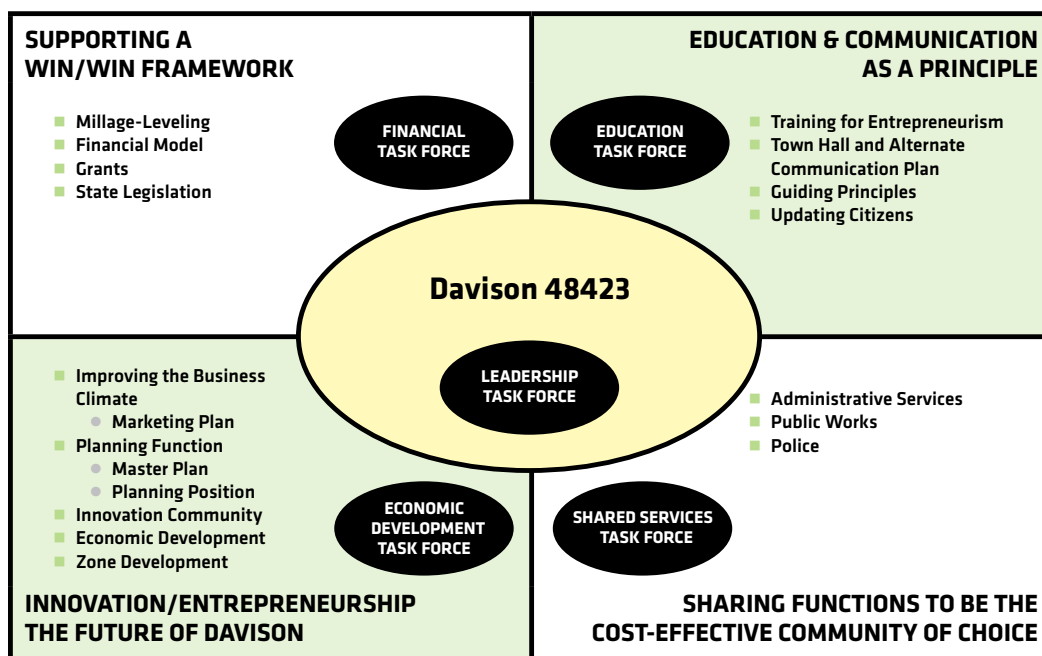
SUPPORTING A WIN/WIN FRAMEWORK

- Millage-Leveling
- Financial Model
- Grants
- State Legislation

FINANCIAL TASK FORCE

EDUCATION & COMMUNICATION AS A PRINCIPLE

EDUCATION TASK FORCE

- Training for Entrepreneurism
- Town Hall and Alternate Communication Plan
- Guiding Principles
- Updating Citizens

Davison 48423

LEADERSHIP TASK FORCE

- Improving the Business Climate
  - Marketing Plan
- Planning Function
  - Master Plan
  - Planning Position
- Innovation Community
- Economic Development
- Zone Development

ECONOMIC DEVELOPMENT TASK FORCE

INNOVATION/ENTREPRENEURSHIP THE FUTURE OF DAVISON

- Administrative Services
- Public Works
- Police

SHARED SERVICES TASK FORCE

SHARING FUNCTIONS TO BE THE COST-EFFECTIVE COMMUNITY OF CHOICE